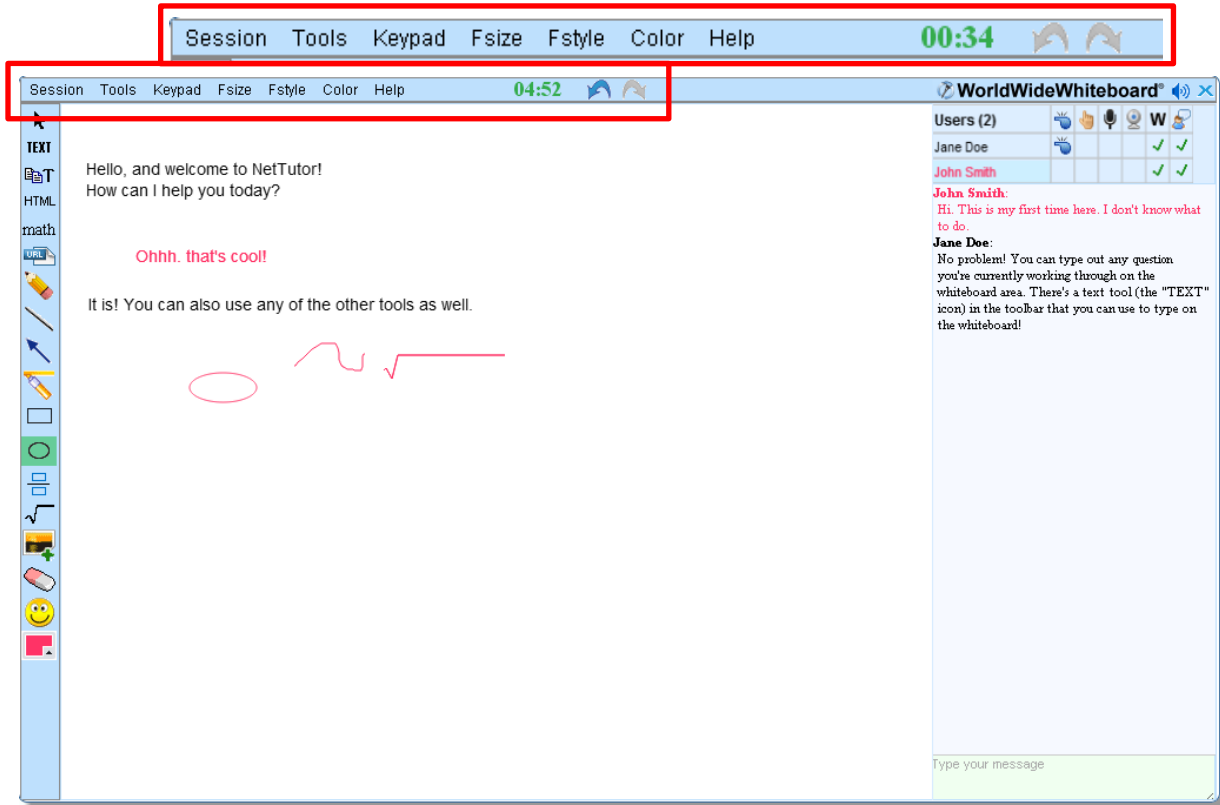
Session Tools Keypad Fsize Fstyle Color Help 00:34

Session Tools Keypad Fsize Fstyle Color Help 04:52

WorldWideWhiteboard®

TEXT
T
HTML
math
URL

Hello, and welcome to NetTutor!
How can I help you today?

Ohhh. that's cool!

It is! You can also use any of the other tools as well.

| Users (2) | | | | | W | |
|---|---|---|---|---|---|---|
| Jane Doe | | | | | ✓ | ✓ |
| John Smith | | | | | ✓ | ✓ |

John Smith:
Hi. This is my first time here. I don't know what to do.
Jane Doe:
No problem! You can type out any question you're currently working through on the whiteboard area. There's a text tool (the "TEXT" icon) in the toolbar that you can use to type on the whiteboard!

Type your message